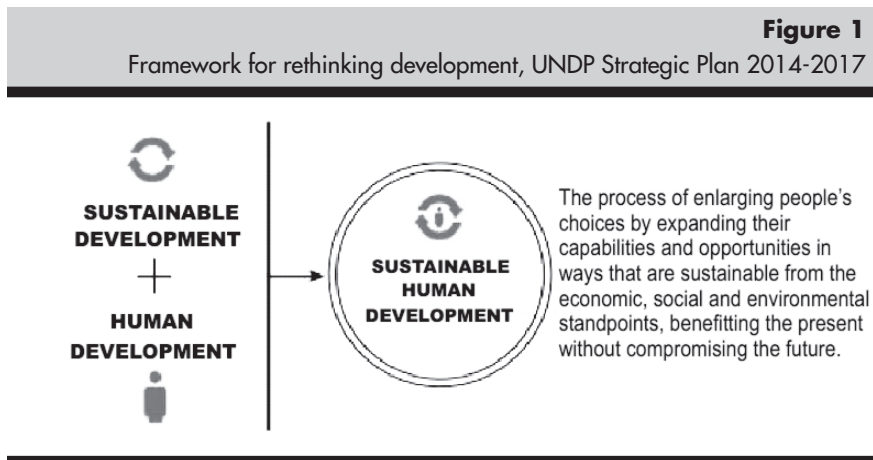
**Figure 1**
Framework for rethinking development, UNDP Strategic Plan 2014-2017

SUSTAINABLE DEVELOPMENT
+
HUMAN DEVELOPMENT

SUSTAINABLE HUMAN DEVELOPMENT

The process of enlarging people's choices by expanding their capabilities and opportunities in ways that are sustainable from the economic, social and environmental standpoints, benefitting the present without compromising the future.